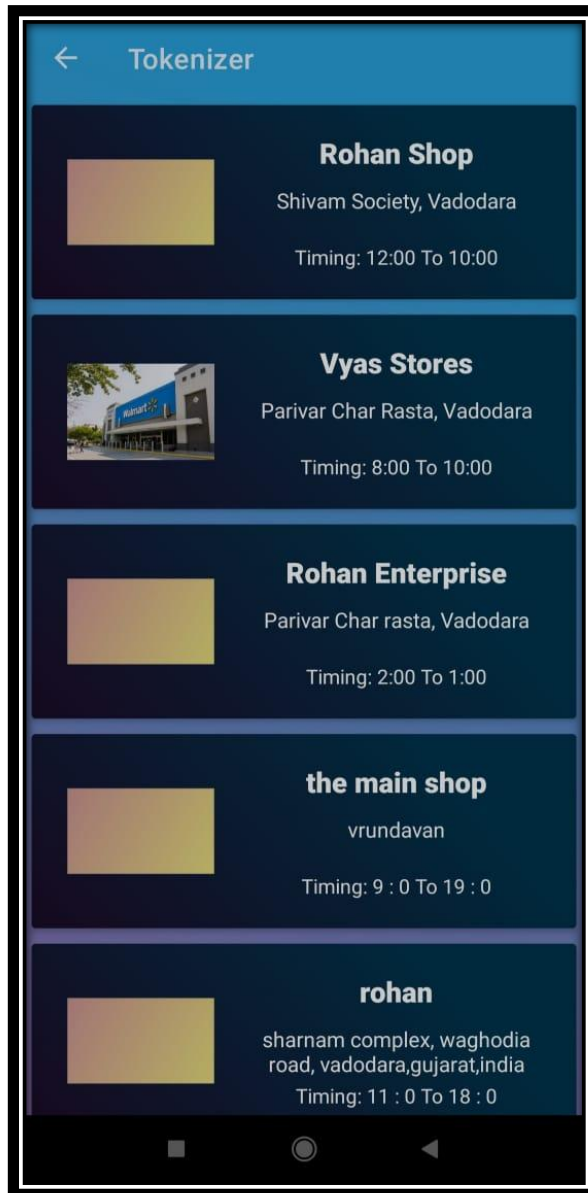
← Tokenizer

Rohan Shop
Shivam Society, Vadodara
Timing: 12:00 To 10:00

Walmart
Vyas Stores
Parivar Char Rasta, Vadodara
Timing: 8:00 To 10:00

Rohan Enterprise
Parivar Char rasta, Vadodara
Timing: 2:00 To 1:00

the main shop
vrundavan
Timing: 9 : 0 To 19 : 0

rohan
sharnam complex, waghodia road, vadodara,gujarat,india
Timing: 11 : 0 To 18 : 0